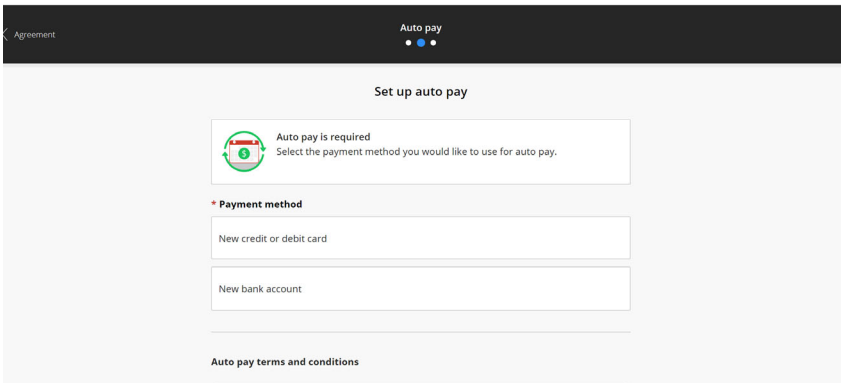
Agreement

Auto pay

Set up auto pay

Auto pay is required
Select the payment method you would like to use for auto pay.

* Payment method

New credit or debit card

New bank account

Auto pay terms and conditions